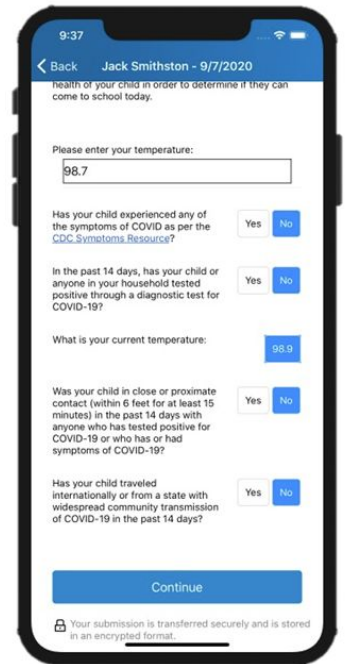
9:37

Back Jack Smithston - 9/7/2020

health of your child in order to determine if they can come to school today.

Please enter your temperature:

98.7

Has your child experienced any of the symptoms of COVID as per the CDC Symptoms Resource?

Yes No

In the past 14 days, has your child or anyone in your household tested positive through a diagnostic test for COVID-19?

Yes No

What is your current temperature:

98.9

Was your child in close or proximate contact (within 6 feet for at least 15 minutes) in the past 14 days with anyone who has tested positive for COVID-19 or who has or had symptoms of COVID-19?

Yes No

Has your child traveled internationally or from a state with widespread community transmission of COVID-19 in the past 14 days?

Yes No

Continue

Your submission is transferred securely and is stored in an encrypted format.